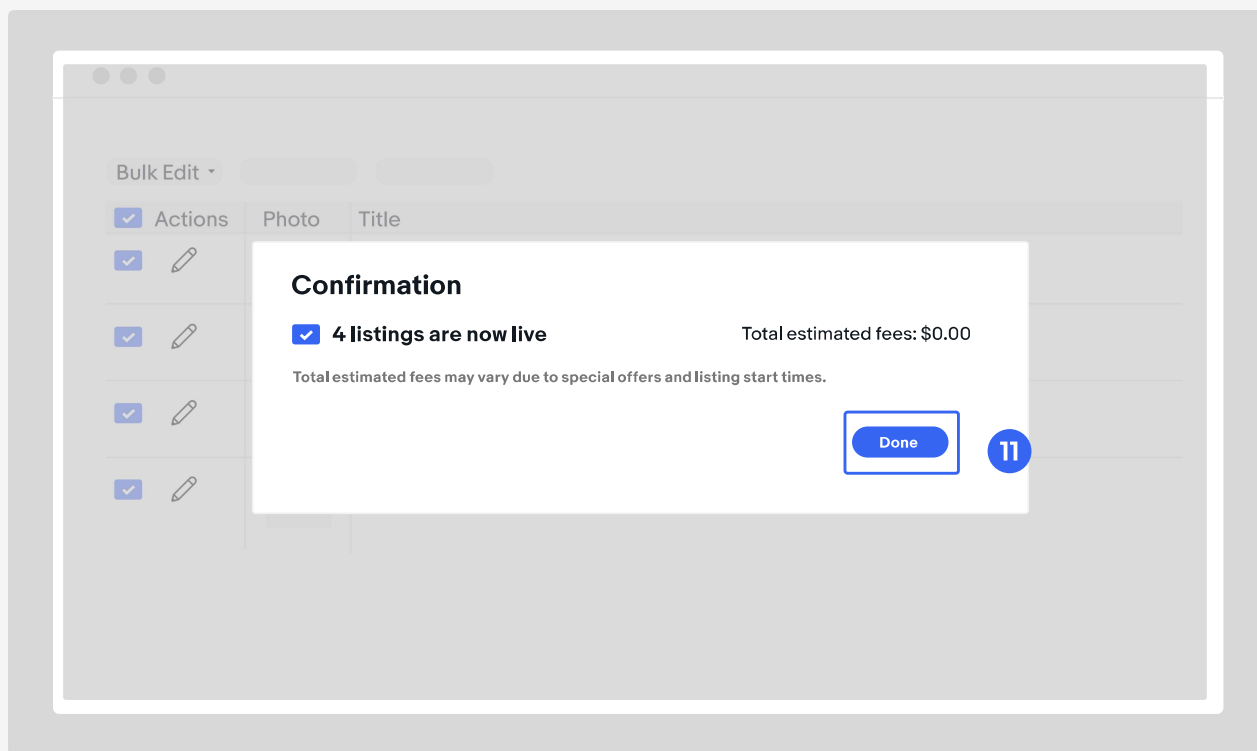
Bulk Edit

| Actions | Photo | Title |
|---|---|---|

Confirmation

4 listings are now live

Total estimated fees: $0.00

Total estimated fees may vary due to special offers and listing start times.

Done

11